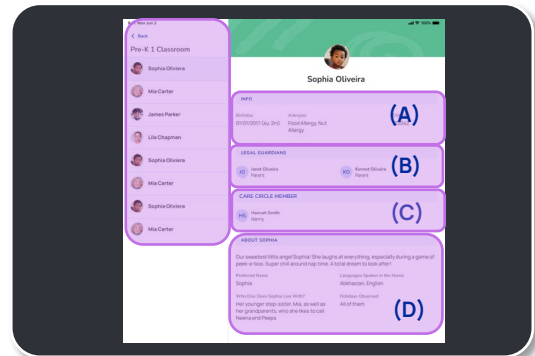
Mon Jun 3

100%

< Back

Pre-K 1 Classroom

Sophia Oliveira

Mia Carter

James Parker

Lila Chapman

Sophia Oliveira

Mia Carter

Sophia Oliveira

Mia Carter

Sophia Oliveira

INFO

Birthday
01/01/2017 (4y, 2m)

Allergies
Food Allergy, Nut Allergy

(A)

LEGAL GUARDIANS

JO Janet Oliveira
Parent

KO Kennet Oliveira
Parent

(B)

CARE CIRCLE MEMBER

HS Hannah Smith
Nanny

(C)

ABOUT SOPHIA

Our sweetest little angel Sophia! She laughs at everything, especially during a game of peek-a-boo. Super chill around nap time. A total dream to look after!

Preferred Name
Sophia

Languages Spoken in the Home
Abkhazian, English

Who Else Does Sophia Live With?
Her younger step-sister, Mia, as well as her grandparents, who she likes to call Nawna and Peepa

Holidays Observed
All of them

(D)